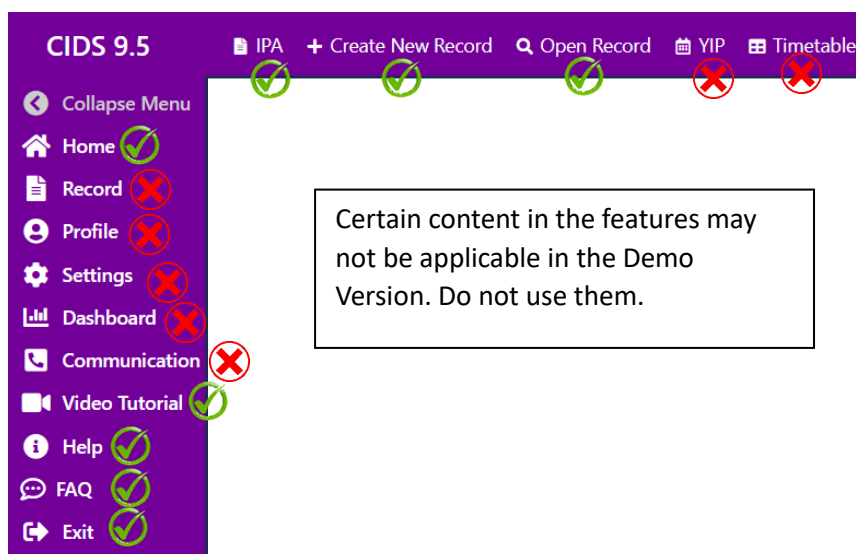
CIDS 9.5

IPA
+ Create New Record
Open Record
YIP
Timetable

Collapse Menu
Home
Record
Profile
Settings
Dashboard
Communication
Video Tutorial
Help
FAQ
Exit

Certain content in the features may not be applicable in the Demo Version. Do not use them.